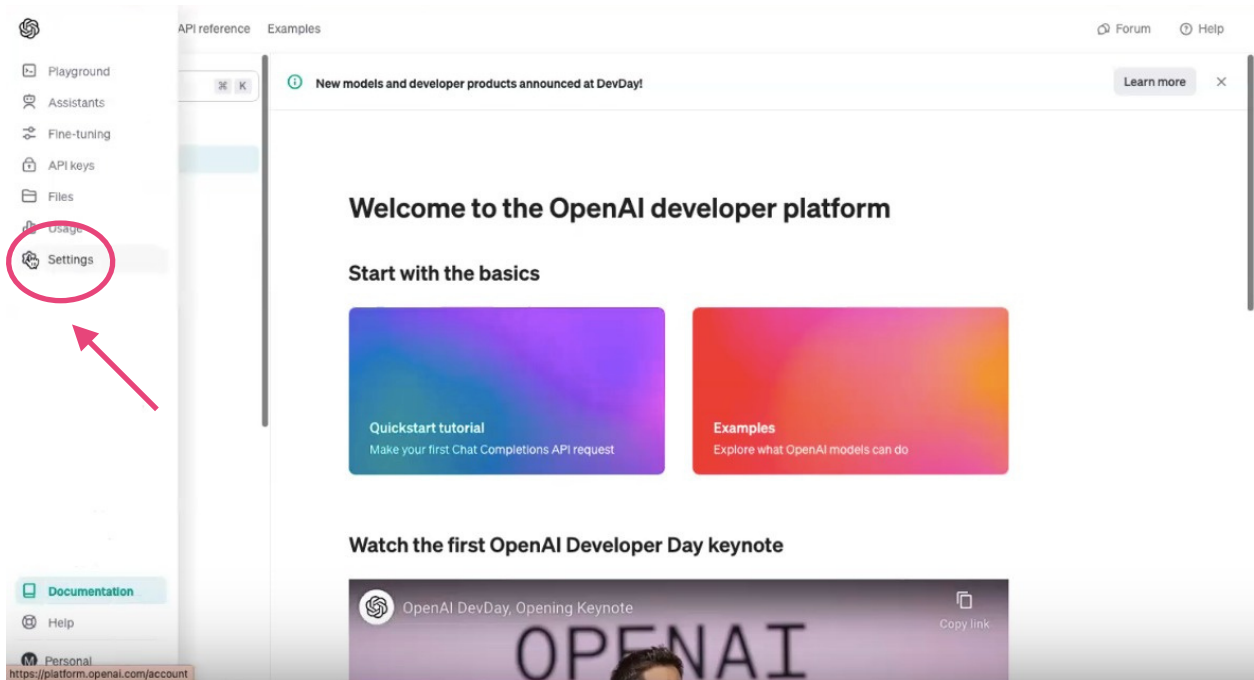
API reference Examples

Forum Help

Playground
Assistants
Fine-tuning
API keys
Files
Usage
Settings

⌘ K

New models and developer products announced at DevDay!

Learn more

Welcome to the OpenAI developer platform

Start with the basics

Quickstart tutorial
Make your first Chat Completions API request

Examples
Explore what OpenAI models can do

Watch the first OpenAI Developer Day keynote

OpenAI DevDay, Opening Keynote

Copy link

OPENAI

Documentation
Help
Personal

https://platform.openai.com/account